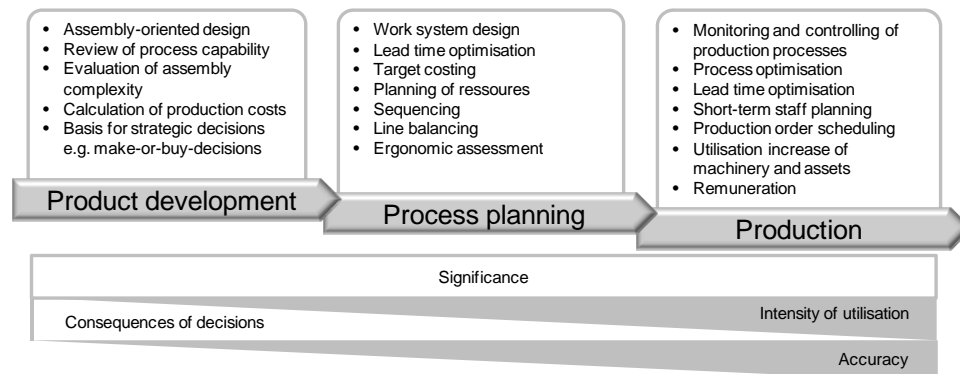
- Assembly-oriented design
- Review of process capability
- Evaluation of assembly complexity
- Calculation of production costs
- Basis for strategic decisions e.g. make-or-buy-decisions

Product development

- Work system design
- Lead time optimisation
- Target costing
- Planning of ressoures
- Sequencing
- Line balancing
- Ergonomic assessment

Process planning

- Monitoring and controlling of production processes
- Process optimisation
- Lead time optimisation
- Short-term staff planning
- Production order scheduling
- Utilisation increase of machinery and assets
- Remuneration

Production

Significance

Consequences of decisions

Intensity of utilisation

Accuracy